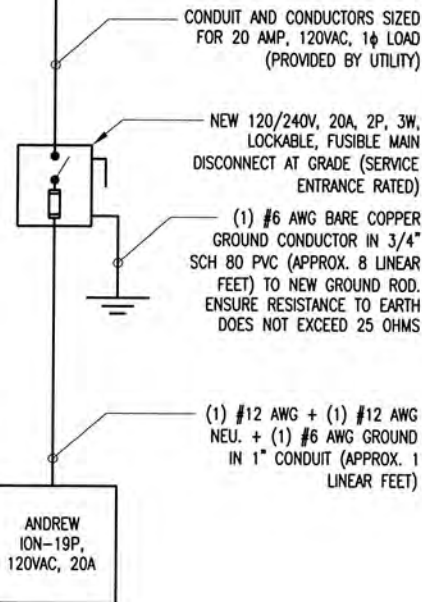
CONDUIT AND CONDUCTORS SIZED FOR 20 AMP, 120VAC, 1ϕ LOAD (PROVIDED BY UTILITY)

NEW 120/240V, 20A, 2P, 3W, LOCKABLE, FUSIBLE MAIN DISCONNECT AT GRADE (SERVICE ENTRANCE RATED)

(1) #6 AWG BARE COPPER GROUND CONDUCTOR IN 3/4" SCH 80 PVC (APPROX. 8 LINEAR FEET) TO NEW GROUND ROD. ENSURE RESISTANCE TO EARTH DOES NOT EXCEED 25 OHMS

(1) #12 AWG + (1) #12 AWG NEU. + (1) #6 AWG GROUND IN 1" CONDUIT (APPROX. 1 LINEAR FEET)

ANDREW ION-19P, 120VAC, 20A